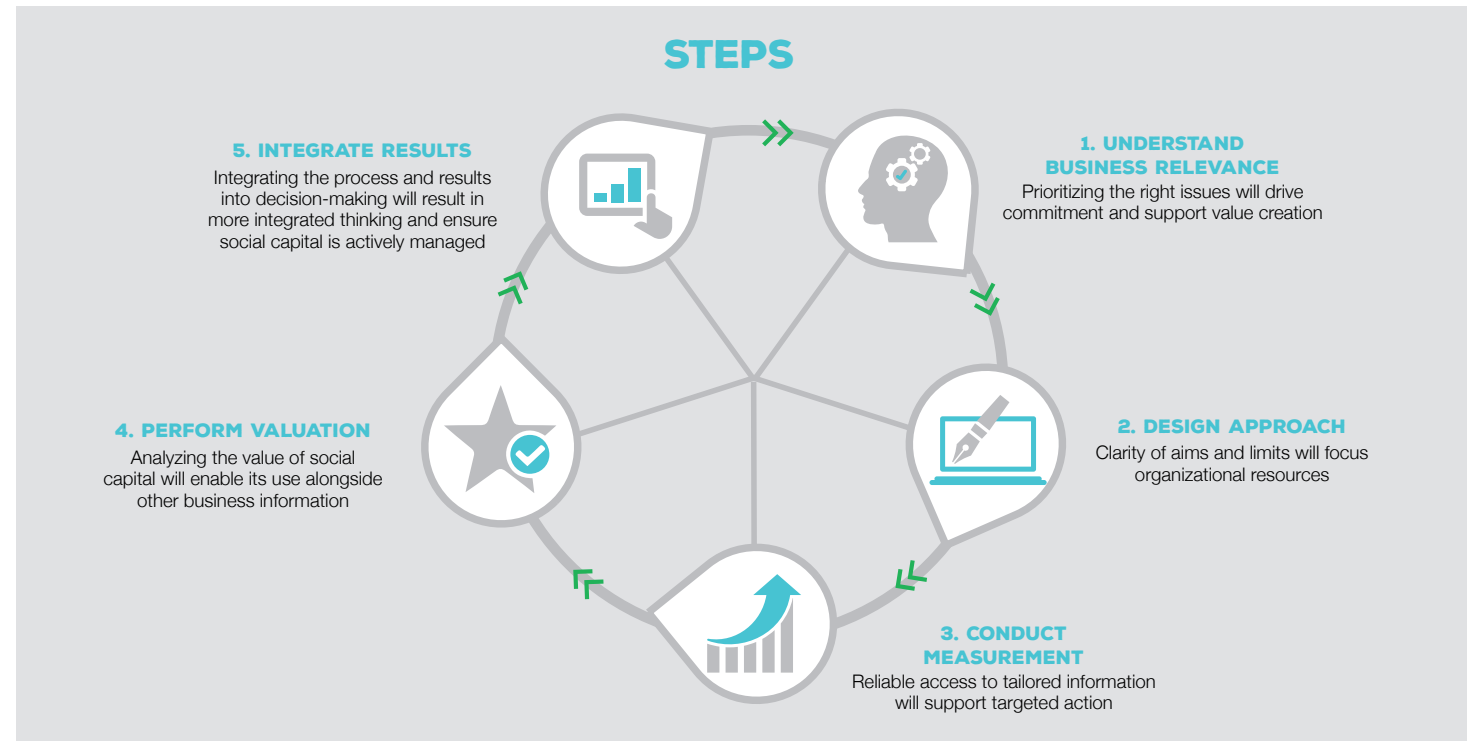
STEPS

5. INTEGRATE RESULTS
Integrating the process and results into decision-making will result in more integrated thinking and ensure social capital is actively managed

1. UNDERSTAND BUSINESS RELEVANCE
Prioritizing the right issues will drive commitment and support value creation

4. PERFORM VALUATION
Analyzing the value of social capital will enable its use alongside other business information

2. DESIGN APPROACH
Clarity of aims and limits will focus organizational resources

3. CONDUCT MEASUREMENT
Reliable access to tailored information will support targeted action